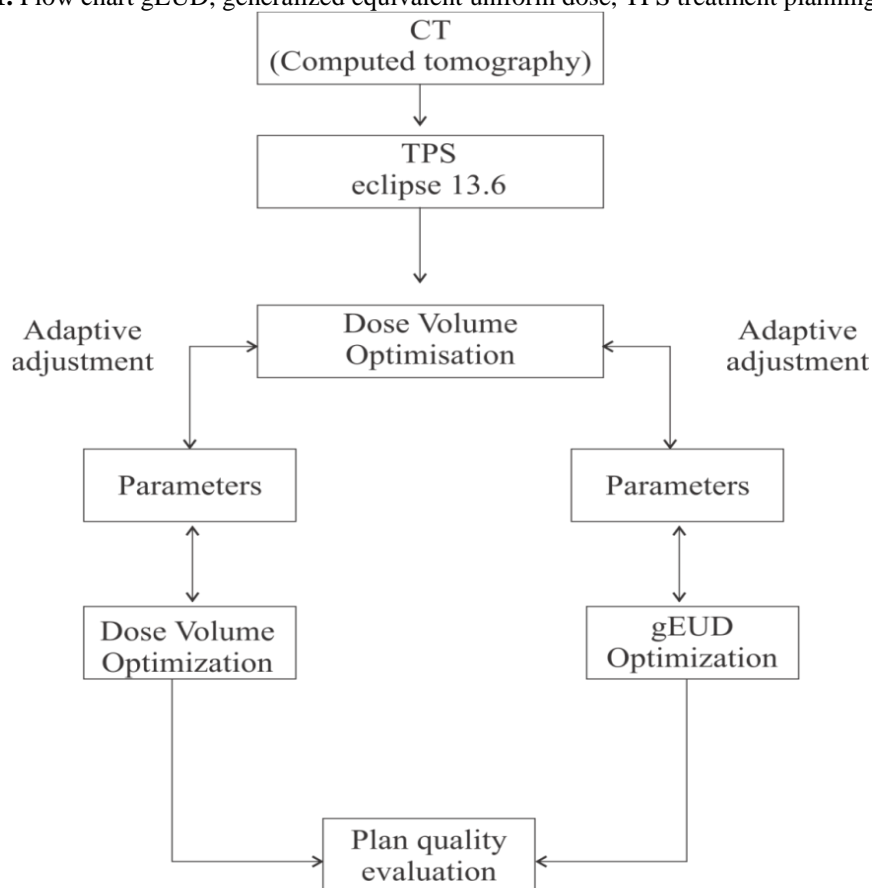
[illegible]. Flow chart gEUD, generalized equivalent uniform dose, TPS treatment planning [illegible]

CT
(Computed tomography)

TPS
eclipse 13.6

Adaptive adjustment

Dose Volume Optimisation

Adaptive adjustment

Parameters

Parameters

Dose Volume Optimization

gEUD Optimization

Plan quality evaluation